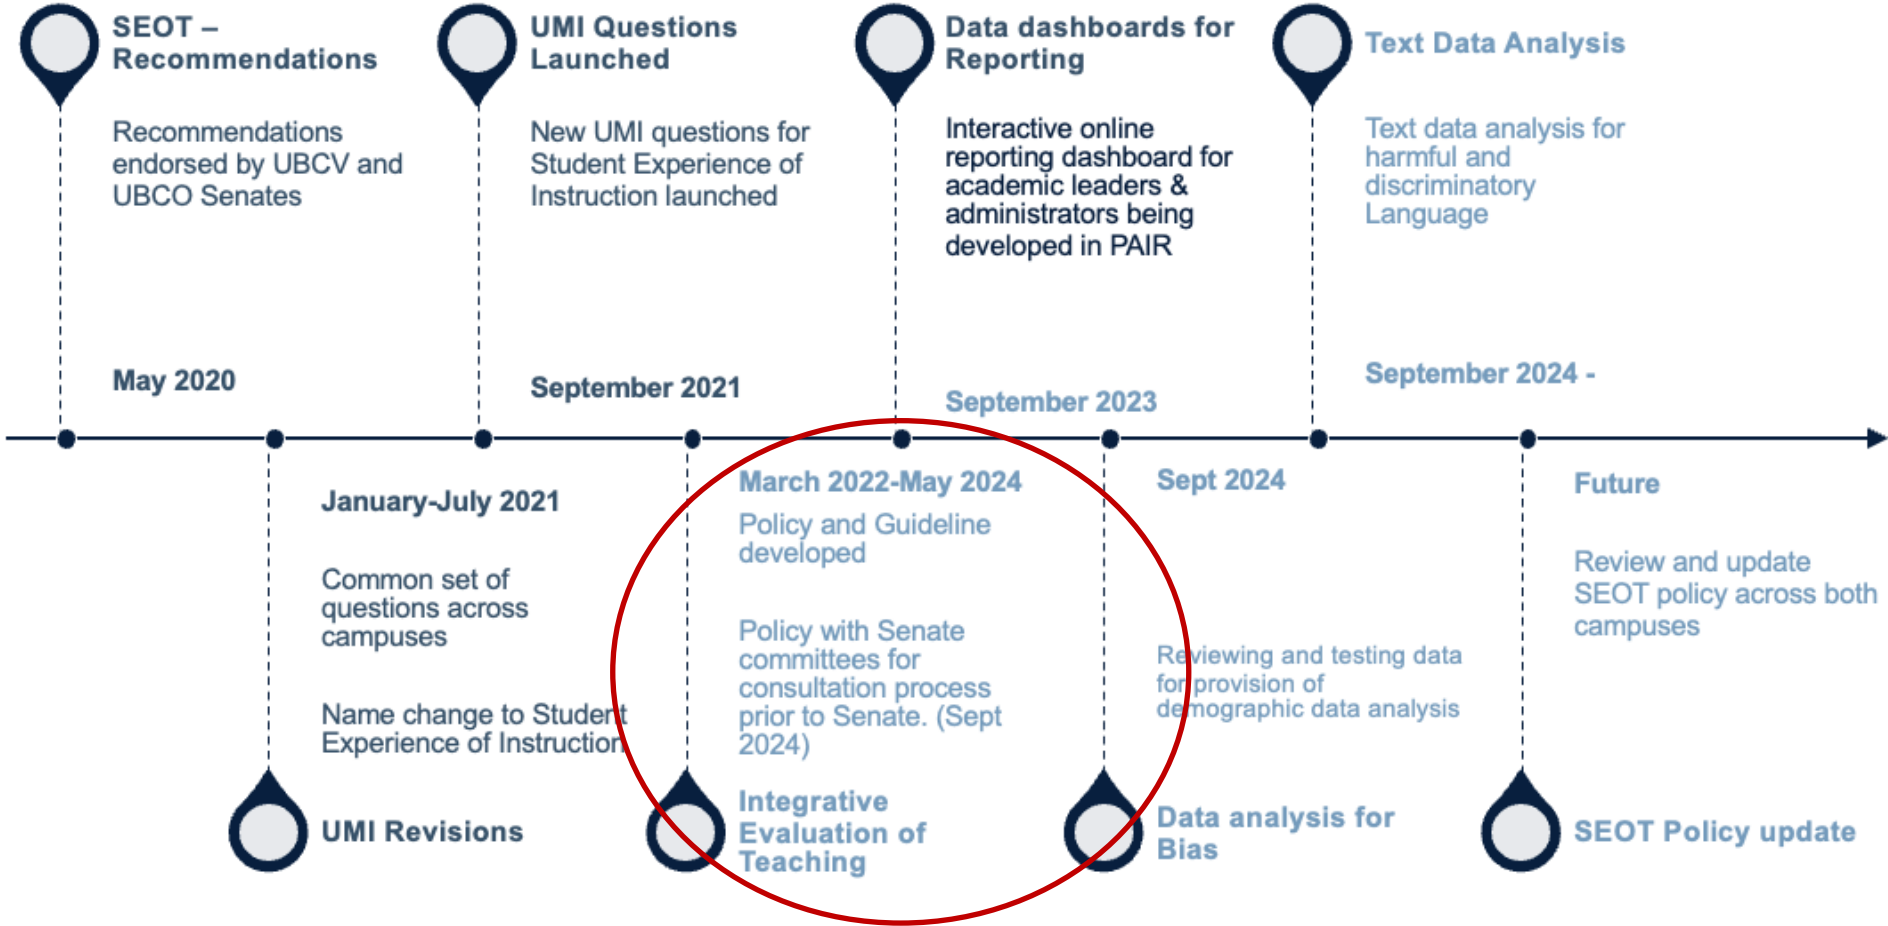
SEOT – Recommendations

Recommendations endorsed by UBCV and UBCO Senates

May 2020

UMI Questions Launched

New UMI questions for Student Experience of Instruction launched

September 2021

Data dashboards for Reporting

Interactive online reporting dashboard for academic leaders & administrators being developed in PAIR

September 2023

Text Data Analysis

Text data analysis for harmful and discriminatory Language

September 2024 -

January-July 2021

Common set of questions across campuses

Name change to Student Experience of Instruction

UMI Revisions

March 2022-May 2024

Policy and Guideline developed

Policy with Senate committees for consultation process prior to Senate. (Sept 2024)

Integrative Evaluation of Teaching

Sept 2024

Reviewing and testing data for provision of demographic data analysis

Data analysis for Bias

Future

Review and update SEOT policy across both campuses

SEOT Policy update